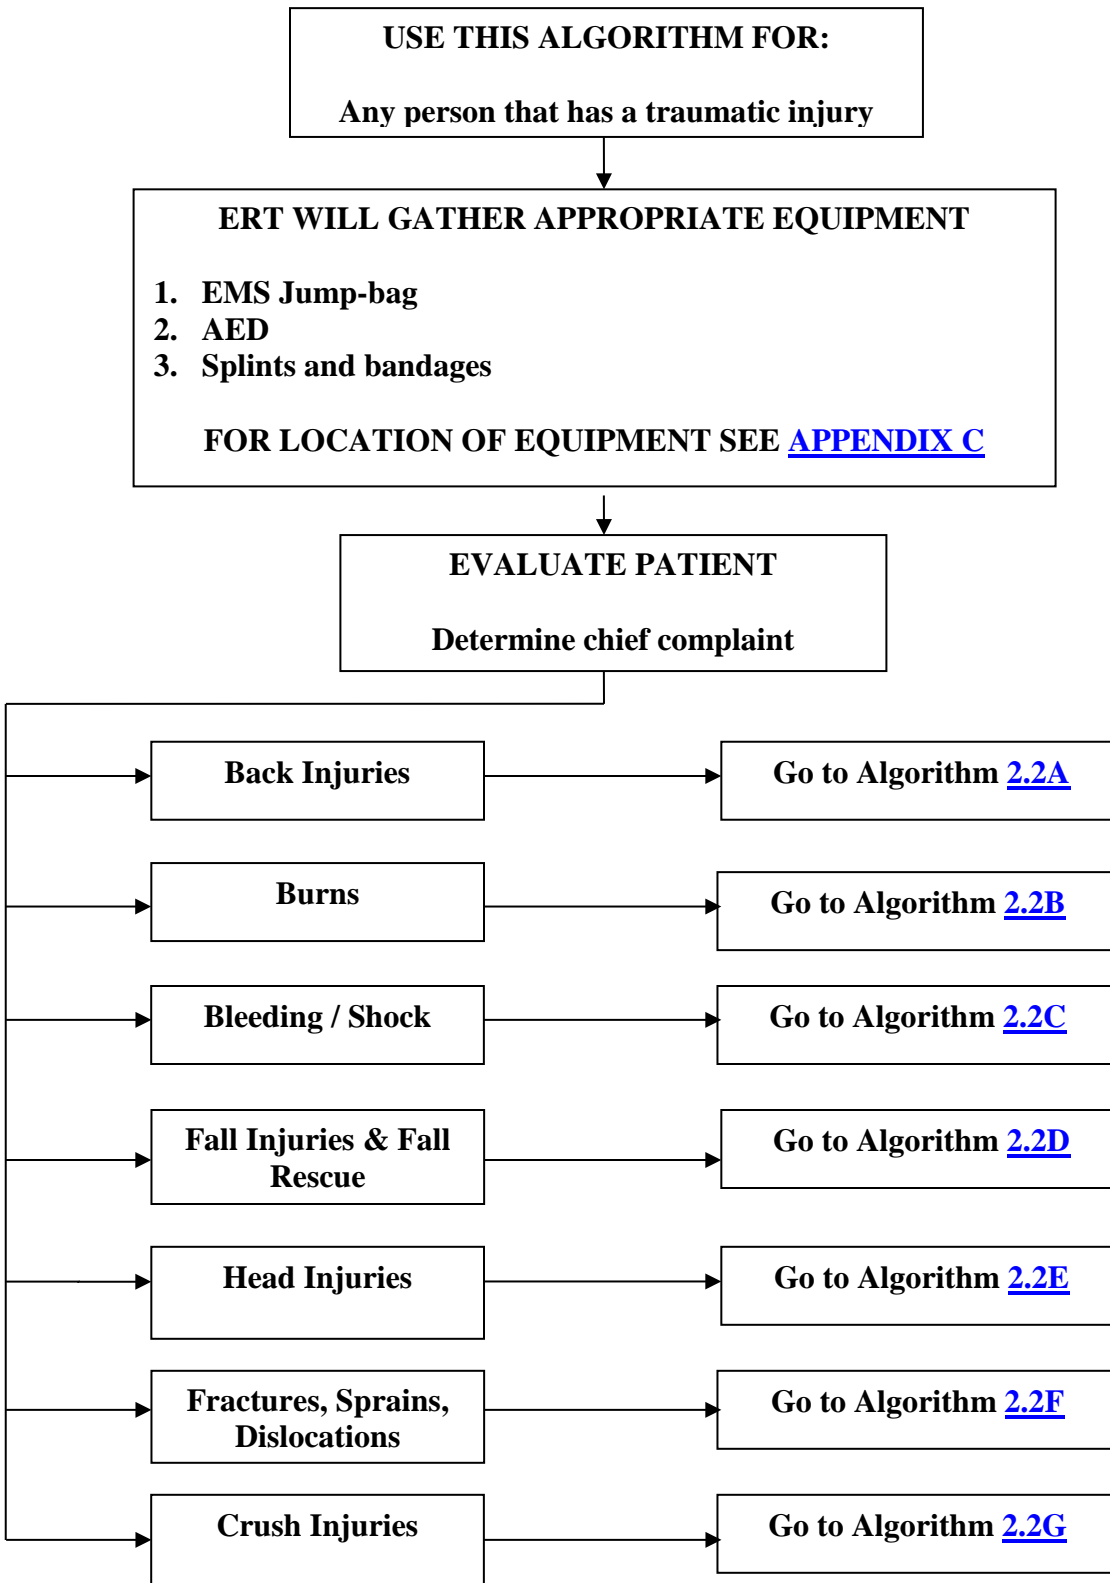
USE THIS ALGORITHM FOR:

Any person that has a traumatic injury

ERT WILL GATHER APPROPRIATE EQUIPMENT

1. EMS Jump-bag
2. AED
3. Splints and bandages

FOR LOCATION OF EQUIPMENT SEE APPENDIX C

EVALUATE PATIENT

Determine chief complaint

Back Injuries

Go to Algorithm 2.2A

Burns

Go to Algorithm 2.2B

Bleeding / Shock

Go to Algorithm 2.2C

Fall Injuries & Fall Rescue

Go to Algorithm 2.2D

Head Injuries

Go to Algorithm 2.2E

Fractures, Sprains, Dislocations

Go to Algorithm 2.2F

Crush Injuries

Go to Algorithm 2.2G